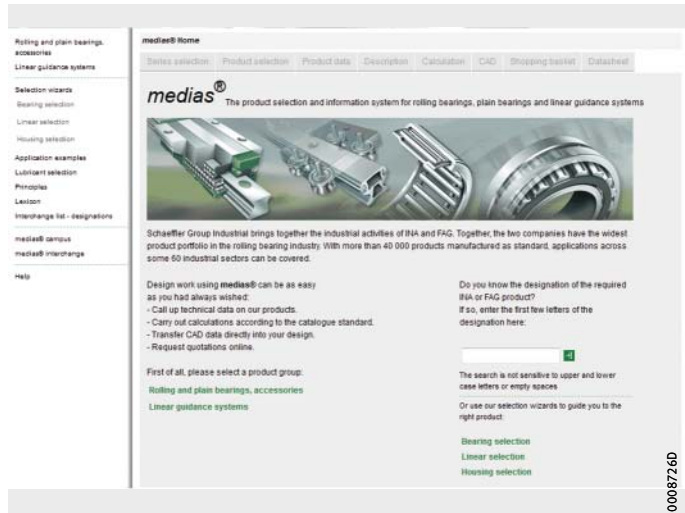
Rolling and plain bearings, accessories
Linear guidance systems

Selection wizards
Bearing selection
Linear selection
Housing selection

Application examples
Lubricant selection
Principles
Lexicon
Interchange list - designations

medias® campus
medias® interchange

Help

medias® Home

Series selection | Product selection | Product data | Description | Calculation | CAD | Shopping basket | Datasheet

medias® The product selection and information system for rolling bearings, plain bearings and linear guidance systems

Schaeffler Group Industrial brings together the industrial activities of INA and FAG. Together, the two companies have the widest product portfolio in the rolling bearing industry. With more than 40 000 products manufactured as standard, applications across some 60 industrial sectors can be covered.

Design work using medias® can be as easy as you had always wished:
- Call up technical data on our products.
- Carry out calculations according to the catalogue standard.
- Transfer CAD data directly into your design.
- Request quotations online.

First of all, please select a product group:
Rolling and plain bearings, accessories
Linear guidance systems

Do you know the designation of the required INA or FAG product?
If so, enter the first few letters of the designation here:

The search is not sensitive to upper and lower case letters or empty spaces

Or use our selection wizards to guide you to the right product:

Bearing selection
Linear selection
Housing selection

000872 6D